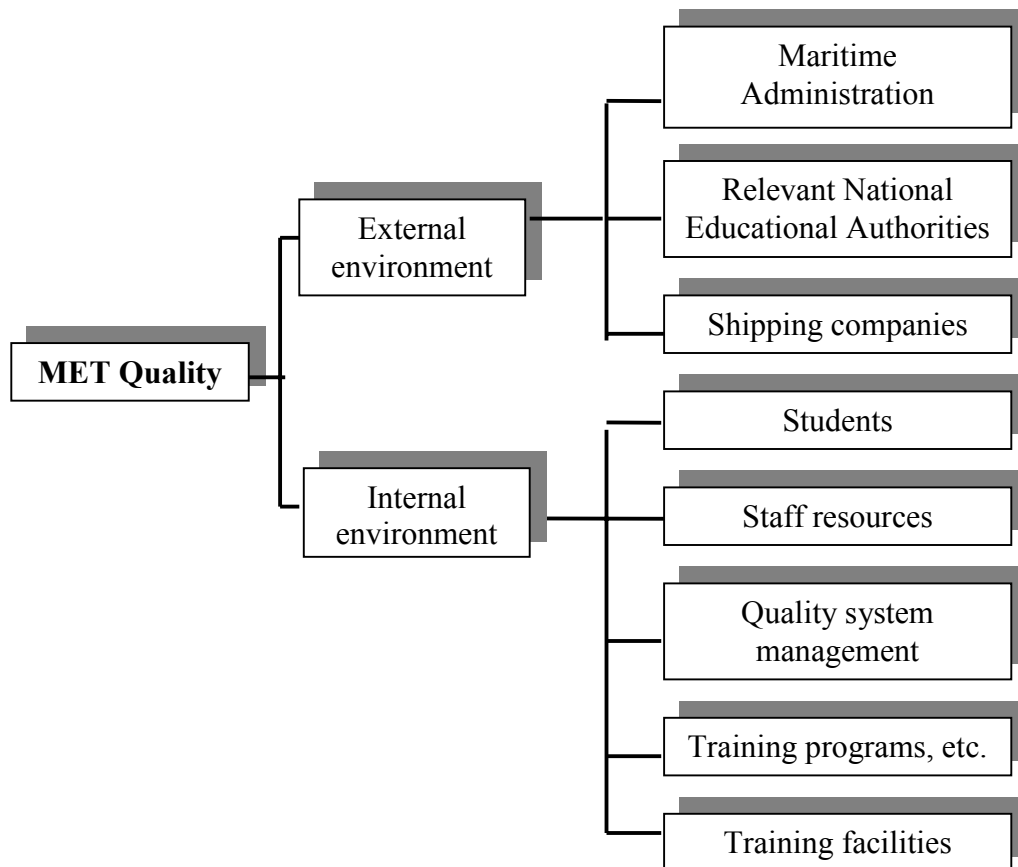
MET Quality

External environment

Maritime Administration

Relevant National Educational Authorities

Shipping companies

Internal environment

Students

Staff resources

Quality system management

Training programs, etc.

Training facilities